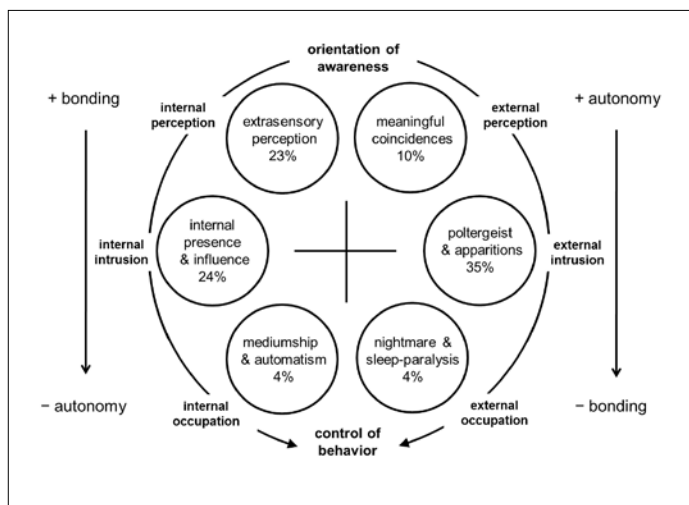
orientation of awareness

+ bonding

internal perception

extrasensory perception 23%

meaningful coincidences 10%

external perception

+ autonomy

internal intrusion

internal presence & influence 24%

poltergeist & apparitions 35%

external intrusion

mediumship & automatism 4%

nightmare & sleep-paralysis 4%

− autonomy

internal occupation

external occupation

− bonding

control of behavior